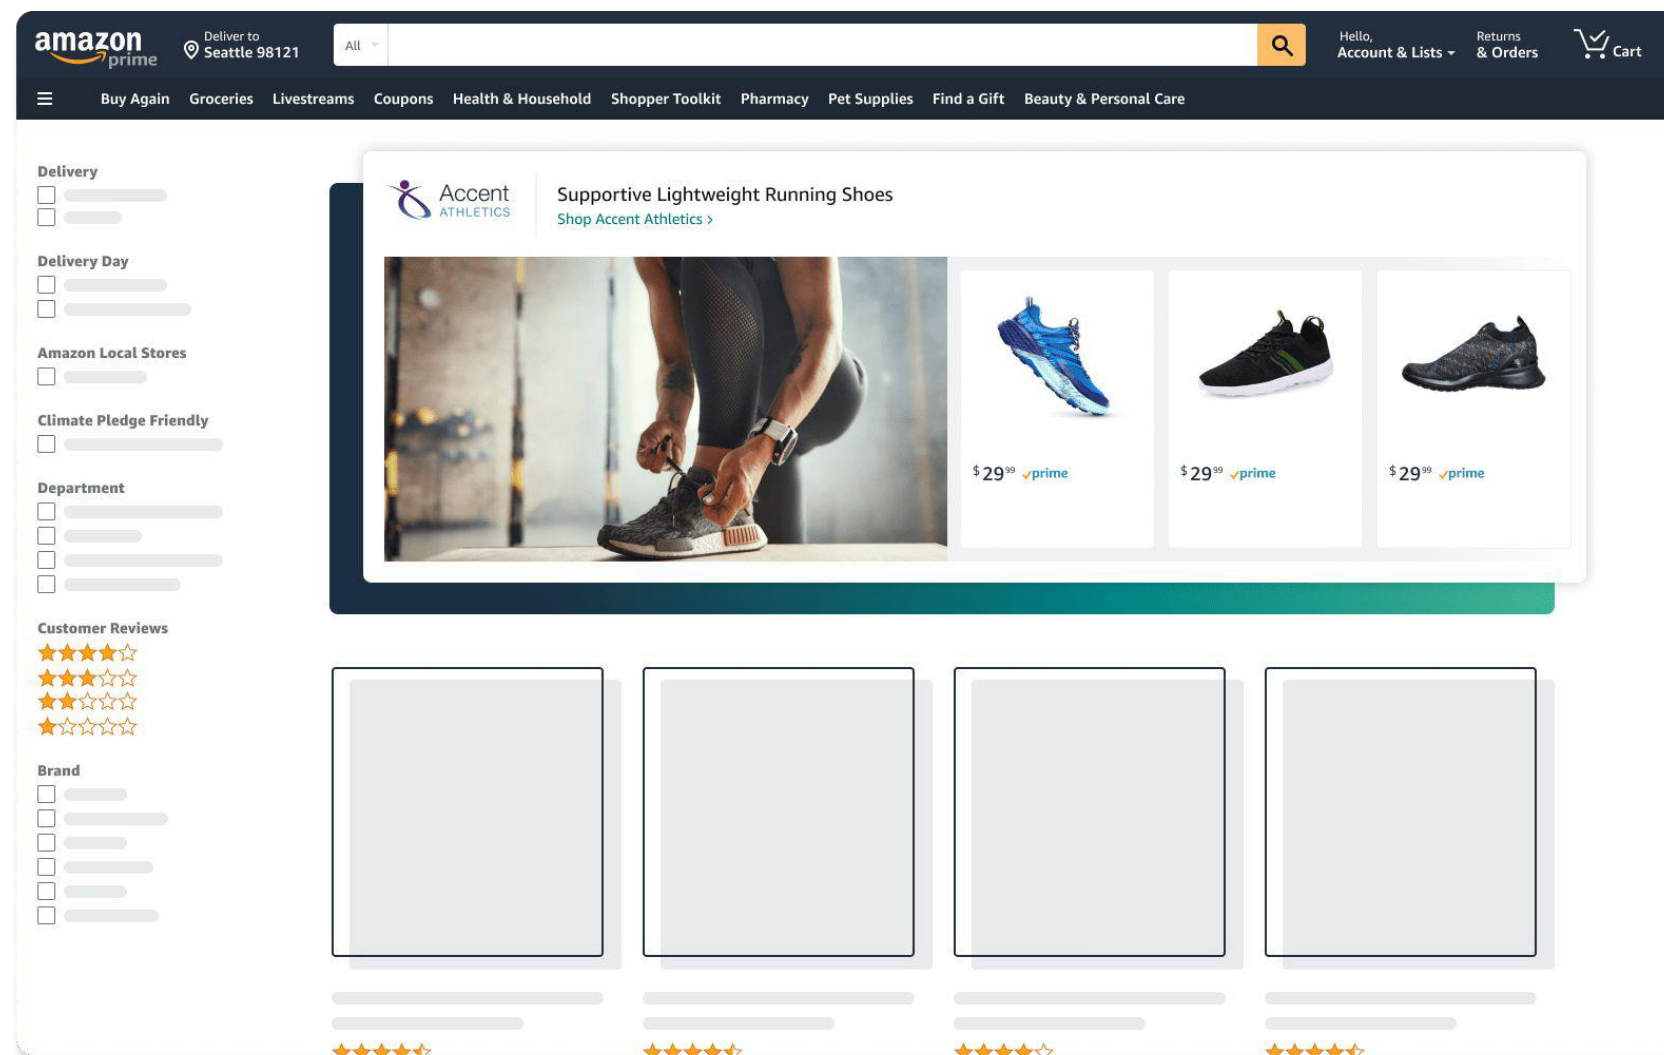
amazon prime

Deliver to
Seattle 98121

All

Hello,
Account & Lists

Returns
& Orders

Cart

Buy Again Groceries Livestreams Coupons Health & Household Shopper Toolkit Pharmacy Pet Supplies Find a Gift Beauty & Personal Care

Delivery

Delivery Day

Amazon Local Stores

Climate Pledge Friendly

Department

Customer Reviews

Brand

Accent
ATHLETICS

Supportive Lightweight Running Shoes
Shop Accent Athletics ›

$29$^{99}$ prime

$29$^{99}$ prime

$29$^{99}$ prime